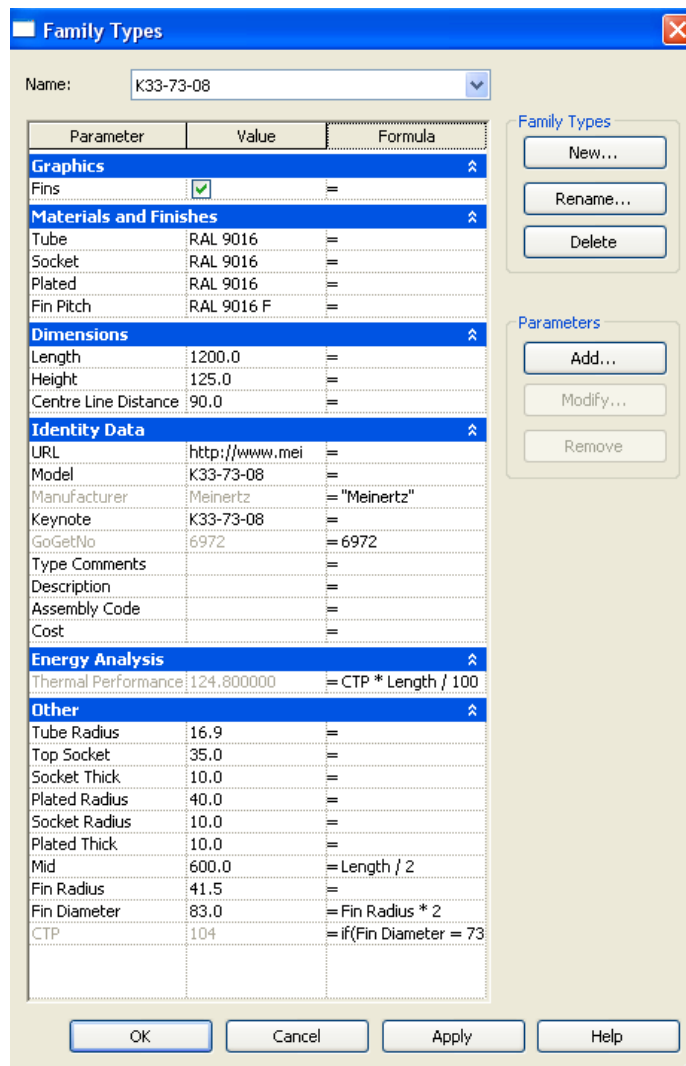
Family Types

Name: K33-73-08

| Parameter | Value | Formula |
|---|---|---|
| **Graphics** | | |
| Fins | | = |
| **Materials and Finishes** | | |
| Tube | RAL 9016 | = |
| Socket | RAL 9016 | = |
| Plated | RAL 9016 | = |
| Fin Pitch | RAL 9016 F | = |
| **Dimensions** | | |
| Length | 1200.0 | = |
| Height | 125.0 | = |
| Centre Line Distance | 90.0 | = |
| **Identity Data** | | |
| URL | http://www.mei | = |
| Model | K33-73-08 | = |
| Manufacturer | Meinertz | = "Meinertz" |
| Keynote | K33-73-08 | = |
| GoGetNo | 6972 | = 6972 |
| Type Comments | | = |
| Description | | = |
| Assembly Code | | = |
| Cost | | = |
| **Energy Analysis** | | |
| Thermal Performance | 124.800000 | = CTP * Length / 100 |
| **Other** | | |
| Tube Radius | 16.9 | = |
| Top Socket | 35.0 | = |
| Socket Thick | 10.0 | = |
| Plated Radius | 40.0 | = |
| Socket Radius | 10.0 | = |
| Plated Thick | 10.0 | = |
| Mid | 600.0 | = Length / 2 |
| Fin Radius | 41.5 | = |
| Fin Diameter | 83.0 | = Fin Radius * 2 |
| CTP | 104 | = if(Fin Diameter = 73 |

Family Types
New...
Rename...
Delete

Parameters
Add...
Modify...
Remove

OK Cancel Apply Help